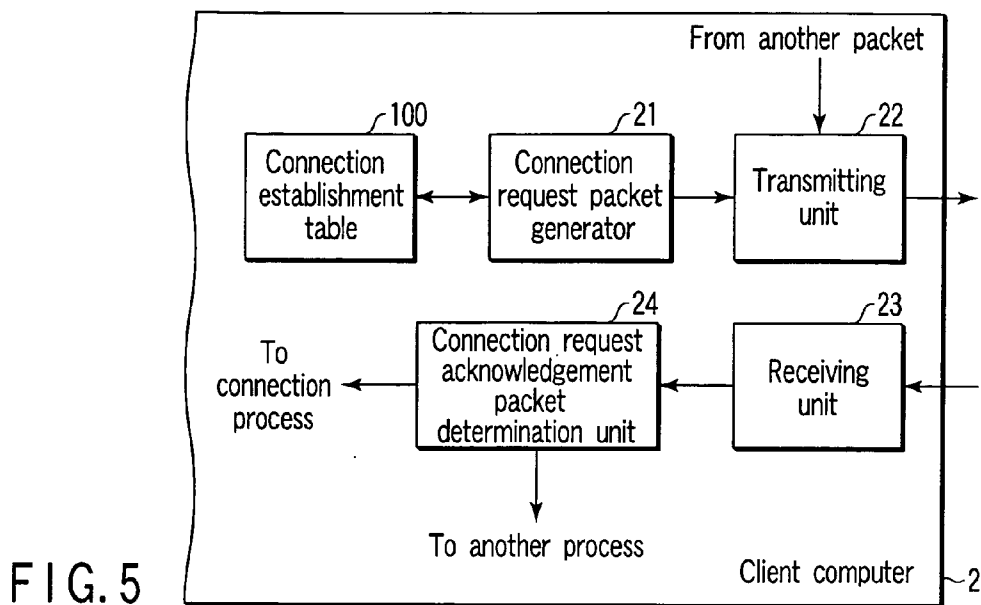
From another packet

100
Connection establishment table

21
Connection request packet generator

22
Transmitting unit

24
Connection request acknowledgement packet determination unit

23
Receiving unit

To connection process

To another process

FIG.5

Client computer

2